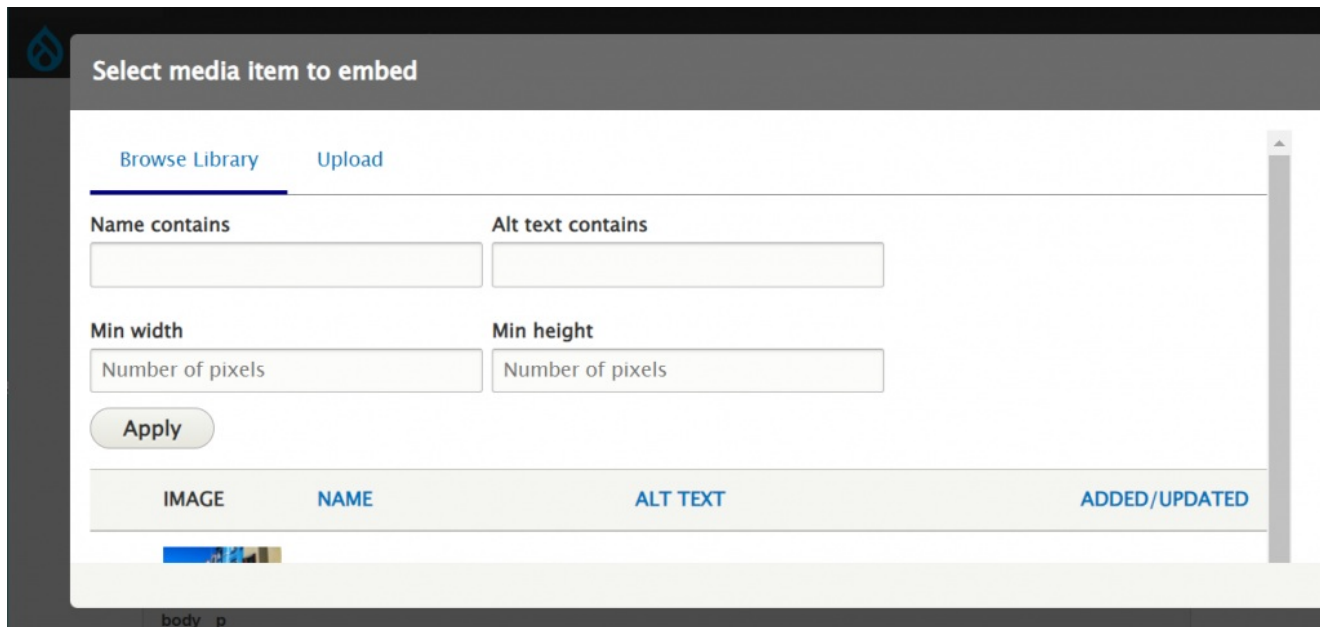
Select media item to embed

Browse Library Upload

Name contains

Alt text contains

Min width

Number of pixels

Min height

Number of pixels

Apply

| IMAGE | NAME | ALT TEXT | ADDED/UPDATED |
|---|---|---|---|

body p